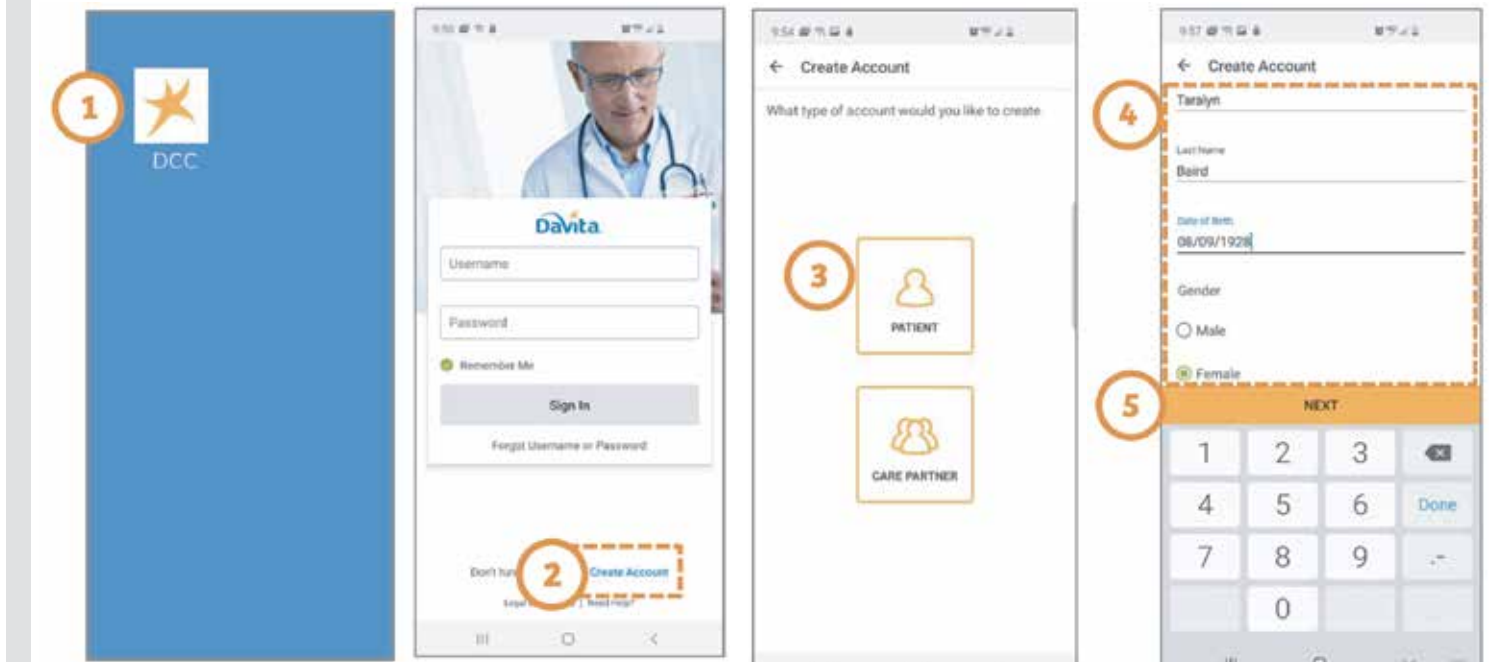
1
DCC

9:50
DaVita
Username
Password
Remember Me
Sign In
Forgot Username or Password
Don't hav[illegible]
2
Create Account
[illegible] | Need Help?

9:54
← Create Account
What type of account would you like to create
3
PATIENT
CARE PARTNER

9:57
← Create Account
4
Taralyn
Last Name
Baird
Date of Birth
06/09/1928
Gender
Male
Female
5
NEXT
| 1 | 2 | 3 | ⌫ |
|---|---|---|---|
| 4 | 5 | 6 | Done |
| 7 | 8 | 9 | .- |
| | 0 | | |